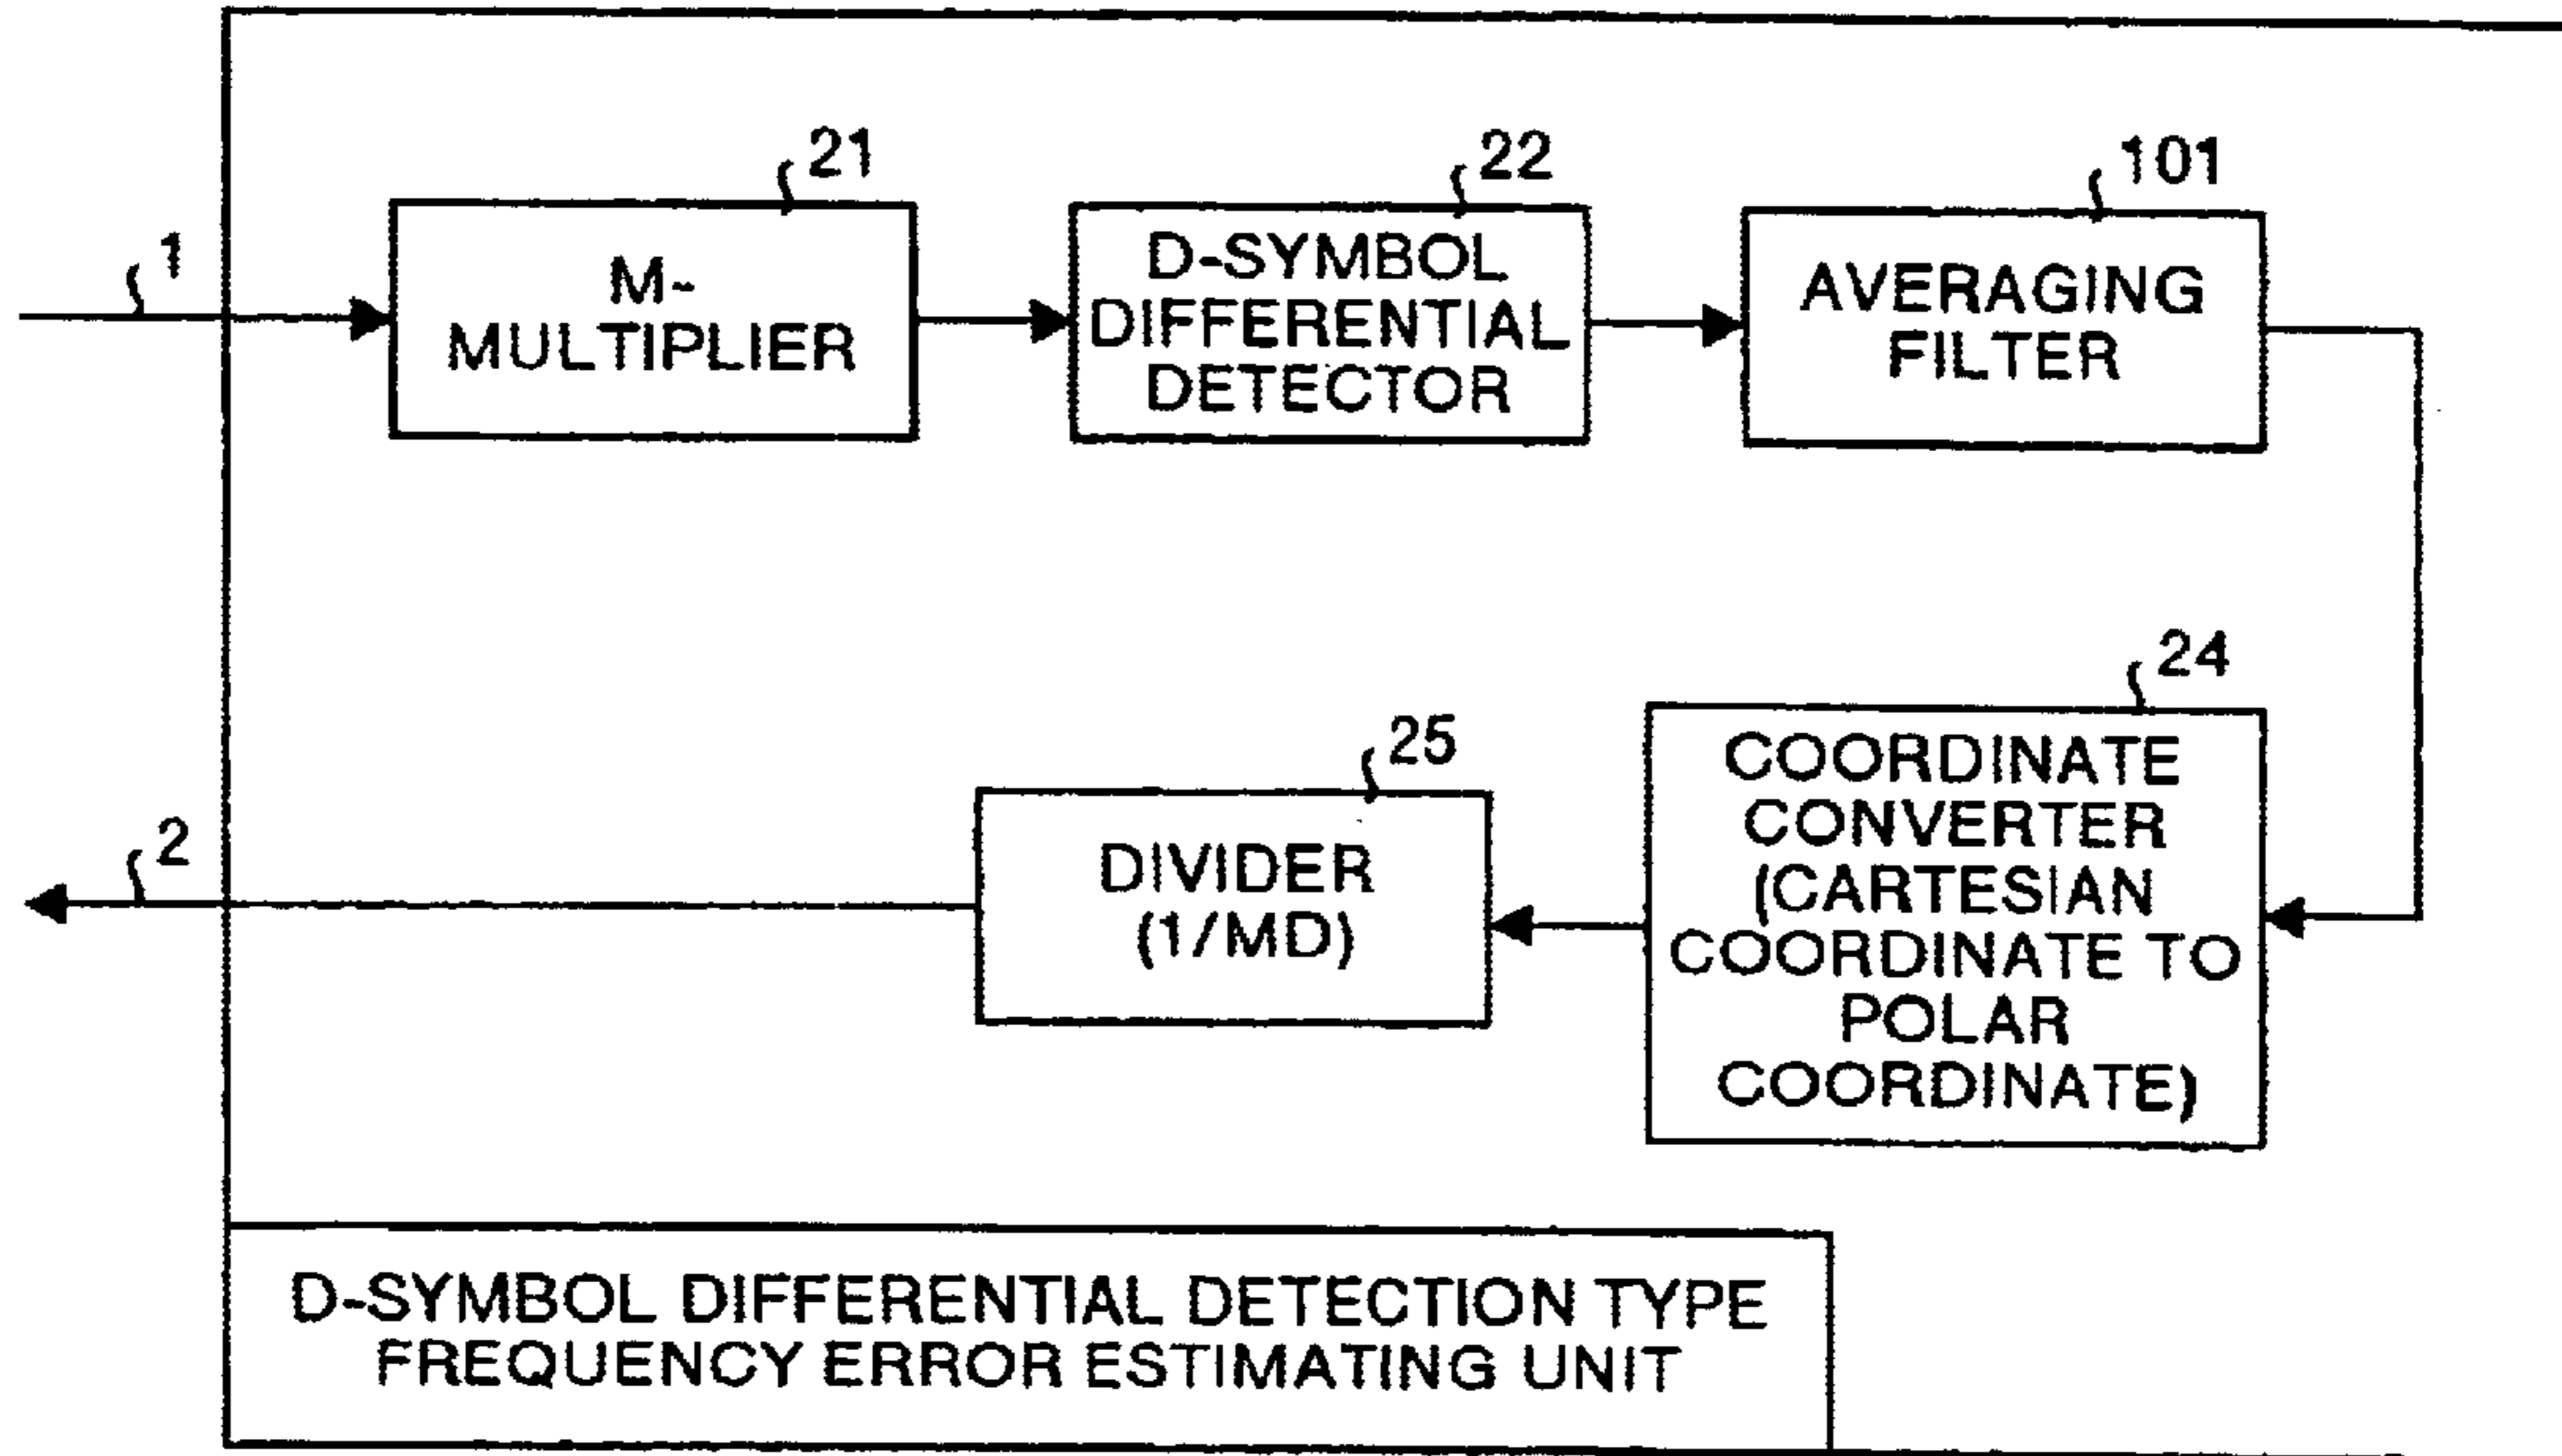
1

21

M-MULTIPLIER

22

D-SYMBOL DIFFERENTIAL DETECTOR

101

AVERAGING FILTER

24

COORDINATE CONVERTER (CARTESIAN COORDINATE TO POLAR COORDINATE)

25

DIVIDER (1/MD)

2

D-SYMBOL DIFFERENTIAL DETECTION TYPE FREQUENCY ERROR ESTIMATING UNIT